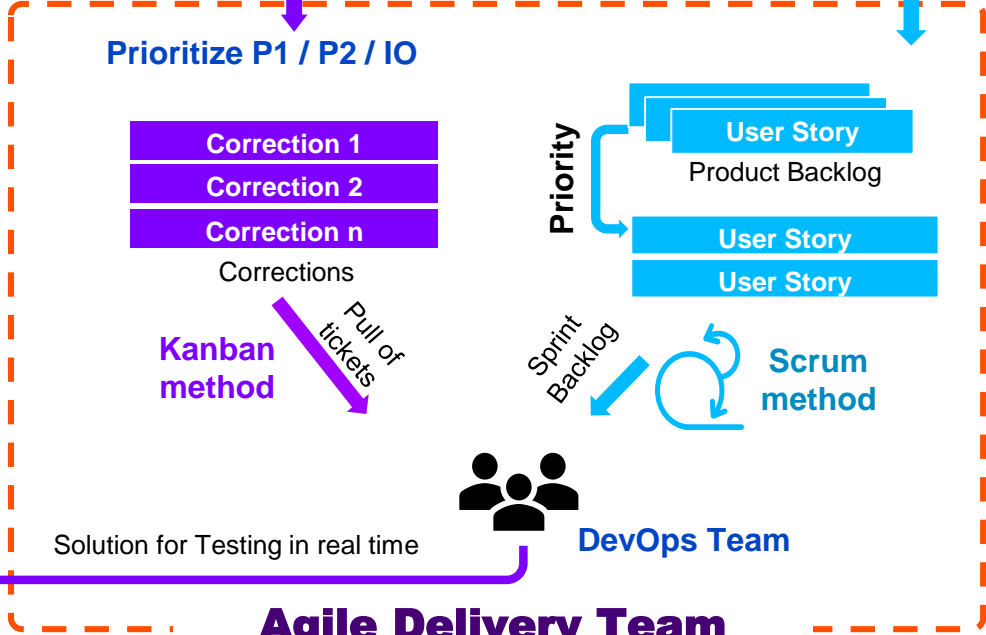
Prioritize P1 / P2 / IO

Correction 1
Correction 2
Correction n
Corrections

User Story
Product Backlog

Priority

User Story
User Story

Pull of tickets

Kanban method

Sprint Backlog

Scrum method

Solution for Testing in real time

DevOps Team

Agile Delivery Team